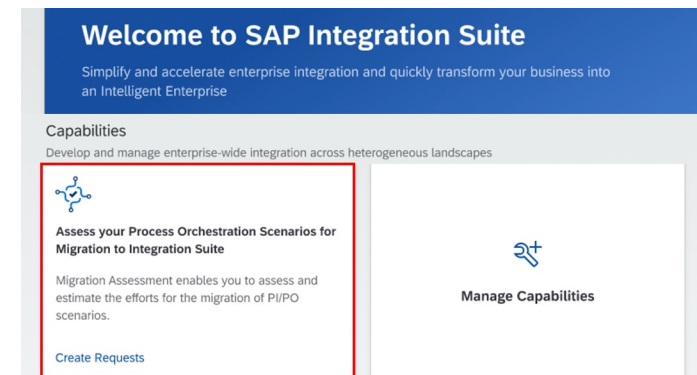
Welcome to SAP Integration Suite

Simplify and accelerate enterprise integration and quickly transform your business into an Intelligent Enterprise

Capabilities

Develop and manage enterprise-wide integration across heterogeneous landscapes

Assess your Process Orchestration Scenarios for Migration to Integration Suite

Migration Assessment enables you to assess and estimate the efforts for the migration of PI/PO scenarios.

Create Requests

Manage Capabilities